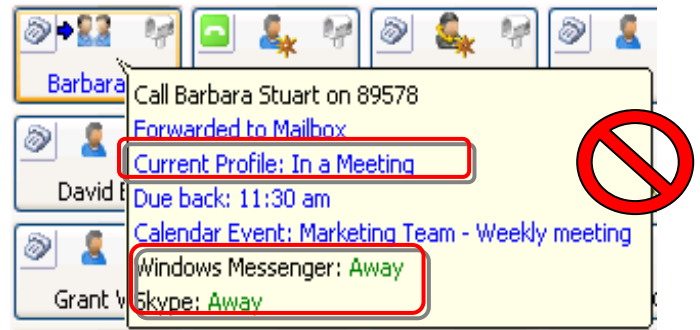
Barbara

David E

Grant W

Call Barbara Stuart on 89578
Forwarded to Mailbox
Current Profile: In a Meeting
Due back: 11:30 am
Calendar Event: Marketing Team - Weekly meeting
Windows Messenger: Away
Skype: Away